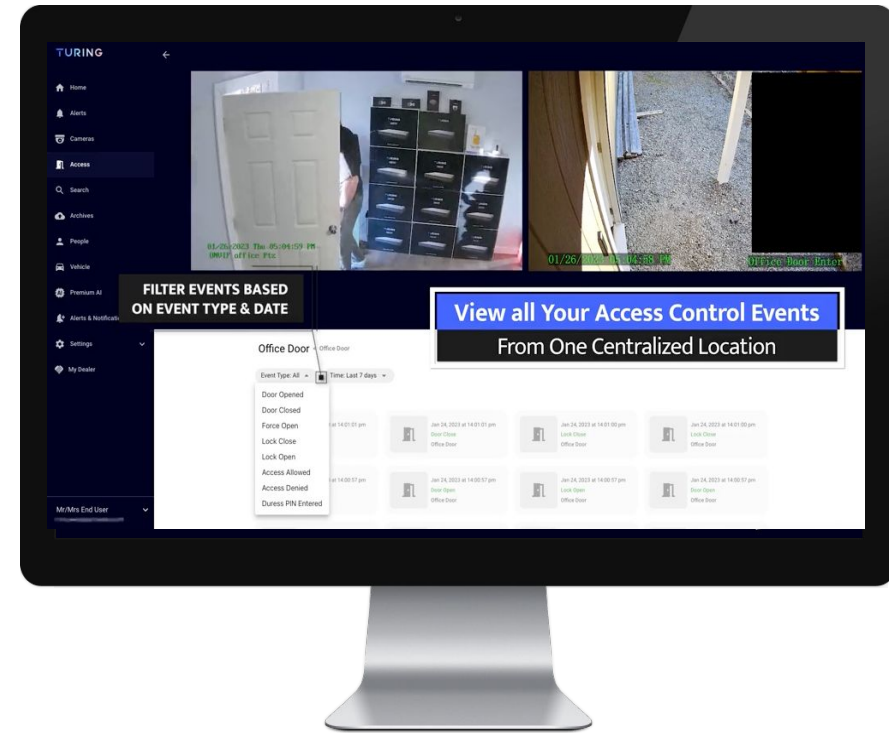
TURING

Home
Alerts
Cameras
Access
Search
Archives
People
Vehicle
Premium AI
Alerts & Notificati
Settings
My Dealer

Mr/Mrs End User

01/26/2023 Thu 05:04:59 PM
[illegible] office Ftz

01/26/2023 05:04:58 PM
Office Door Enter

FILTER EVENTS BASED ON EVENT TYPE & DATE

View all Your Access Control Events
From One Centralized Location

Office Door › Office Door

Event Type: All
Time: Last 7 days

Door Opened
Door Closed
Force Open
Lock Close
Lock Open
Access Allowed
Access Denied
Duress PIN Entered

Jan 24, 2023 at 14:01:01 pm
Jan 24, 2023 at 14:01:01 pm
Door Close
Office Door
Jan 24, 2023 at 14:01:00 pm
Lock Close
Office Door
Jan 24, 2023 at 14:01:00 pm
Lock Close
Office Door

Jan 24, 2023 at 14:00:57 pm
Jan 24, 2023 at 14:00:57 pm
Door Open
Office Door
Jan 24, 2023 at 14:00:57 pm
Lock Open
Office Door
Jan 24, 2023 at 14:00:57 pm
Door Open
Office Door